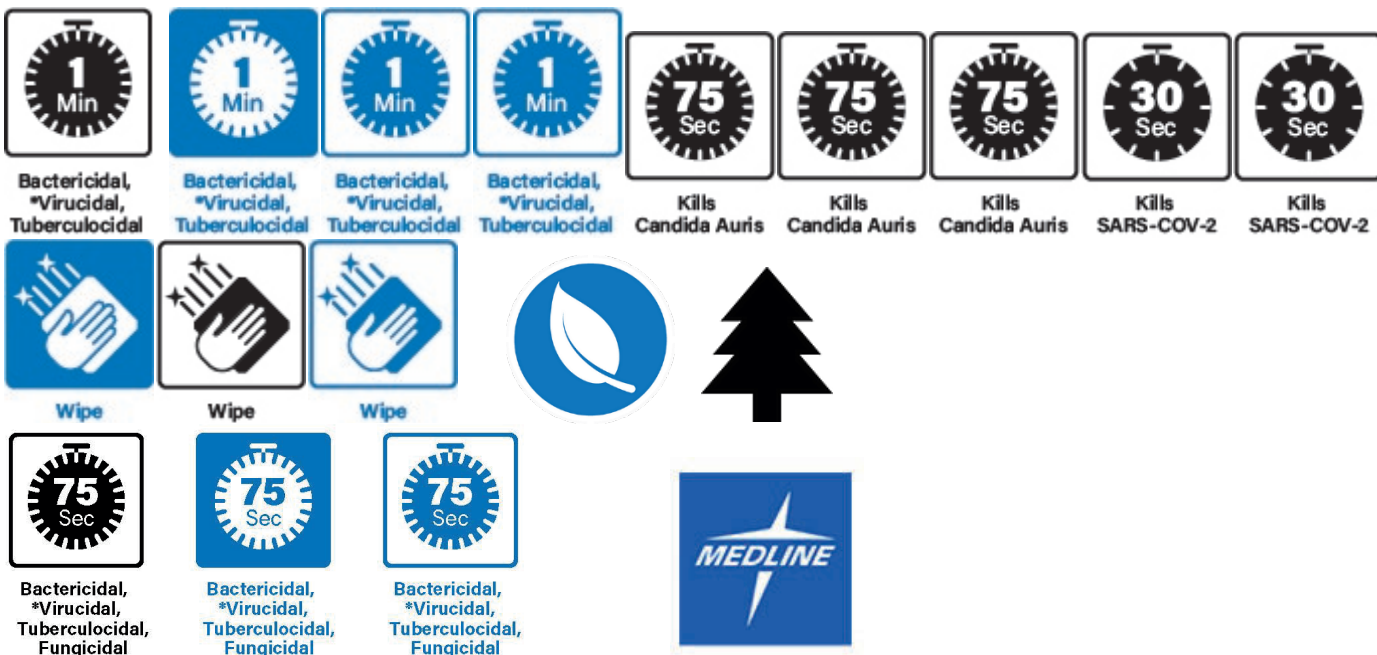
1 Min

Bactericidal, *Virucidal, Tuberculocidal

1 Min

Bactericidal, *Virucidal, Tuberculocidal

1 Min

Bactericidal, *Virucidal, Tuberculocidal

1 Min

Bactericidal, *Virucidal, Tuberculocidal

75 Sec

Kills Candida Auris

75 Sec

Kills Candida Auris

75 Sec

Kills Candida Auris

30 Sec

Kills SARS-COV-2

30 Sec

Kills SARS-COV-2

Wipe

Wipe

Wipe

75 Sec

Bactericidal, *Virucidal, Tuberculocidal, Fungicidal

75 Sec

Bactericidal, *Virucidal, Tuberculocidal, Fungicidal

75 Sec

Bactericidal, *Virucidal, Tuberculocidal, Fungicidal

MEDLINE